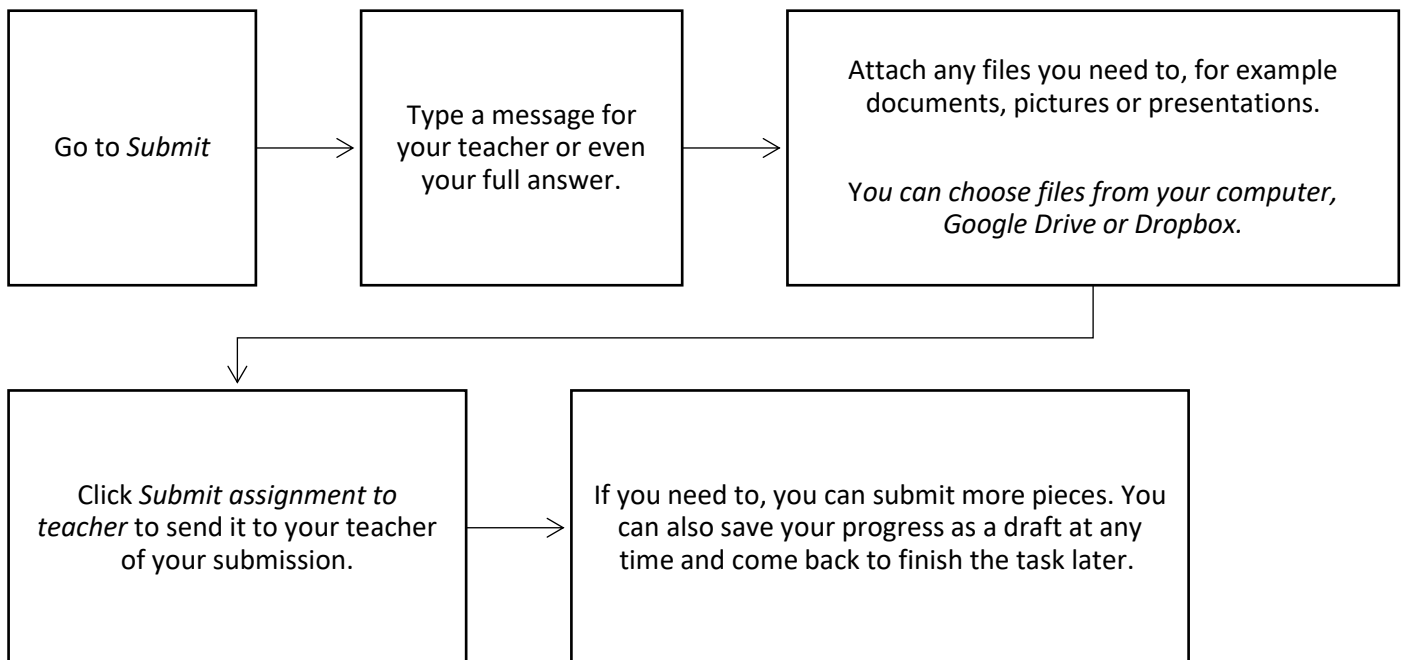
Go to Submit

Type a message for your teacher or even your full answer.

Attach any files you need to, for example documents, pictures or presentations.

You can choose files from your computer, Google Drive or Dropbox.

Click Submit assignment to teacher to send it to your teacher of your submission.

If you need to, you can submit more pieces. You can also save your progress as a draft at any time and come back to finish the task later.